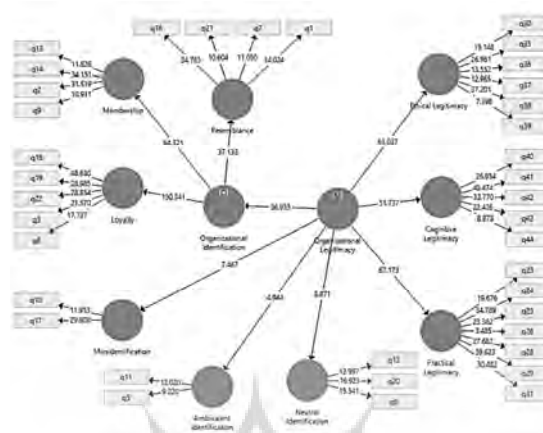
q16
q21
q7
q1
24.783
10.604
11.050
14.024
Resemblance
q13
q14
q2
q9
11.826
34.151
31.519
10.911
Membership
64.321
37.130
q18
q19
q22
q3
q6
48.630
28.985
28.858
23.572
17.727
Loyalty
150.341
Organizational Identification
36.933
Organizational Legitimacy
7.447
q10
q17
11.953
29.809
Misidentification
4.944
q11
q5
13.021
9.220
Ambivalent Identification
8.471
Neutral Identification
12.997
16.923
19.341
q12
q20
q8
65.027
q30
q31
q36
q37
q38
q39
19.148
24.961
13.532
12.965
27.201
7.396
Ethical Legitimacy
51.727
q40
q41
q42
q43
q44
26.854
40.474
33.770
32.436
8.873
Cognitive Legitimacy
87.173
q23
q24
q25
q26
q27
q28
q32
16.676
54.709
25.347
3.485
27.662
39.623
30.482
Practical Legitimacy